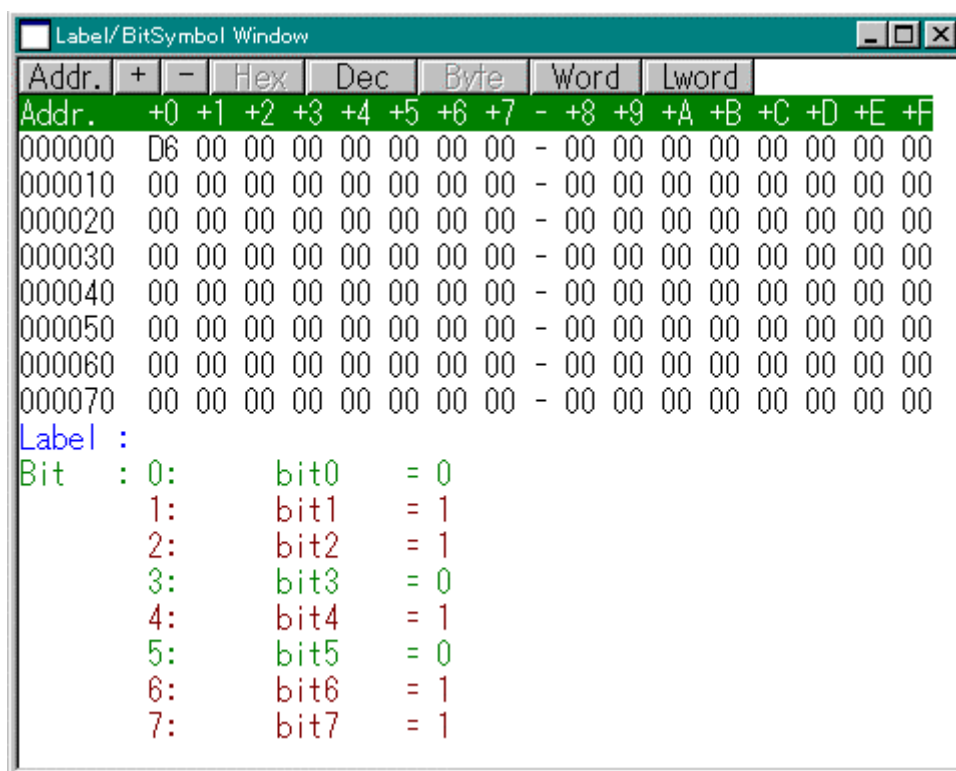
Label/BitSymbol Window

Addr. + − Hex Dec Byte Word Lword

| Addr. | +0 | +1 | +2 | +3 | +4 | +5 | +6 | +7 | - | +8 | +9 | +A | +B | +C | +D | +E | +F |
|---|---|---|---|---|---|---|---|---|---|---|---|---|---|---|---|---|---|
| 000000 | D6 | 00 | 00 | 00 | 00 | 00 | 00 | 00 | - | 00 | 00 | 00 | 00 | 00 | 00 | 00 | 00 |
| 000010 | 00 | 00 | 00 | 00 | 00 | 00 | 00 | 00 | - | 00 | 00 | 00 | 00 | 00 | 00 | 00 | 00 |
| 000020 | 00 | 00 | 00 | 00 | 00 | 00 | 00 | 00 | - | 00 | 00 | 00 | 00 | 00 | 00 | 00 | 00 |
| 000030 | 00 | 00 | 00 | 00 | 00 | 00 | 00 | 00 | - | 00 | 00 | 00 | 00 | 00 | 00 | 00 | 00 |
| 000040 | 00 | 00 | 00 | 00 | 00 | 00 | 00 | 00 | - | 00 | 00 | 00 | 00 | 00 | 00 | 00 | 00 |
| 000050 | 00 | 00 | 00 | 00 | 00 | 00 | 00 | 00 | - | 00 | 00 | 00 | 00 | 00 | 00 | 00 | 00 |
| 000060 | 00 | 00 | 00 | 00 | 00 | 00 | 00 | 00 | - | 00 | 00 | 00 | 00 | 00 | 00 | 00 | 00 |
| 000070 | 00 | 00 | 00 | 00 | 00 | 00 | 00 | 00 | - | 00 | 00 | 00 | 00 | 00 | 00 | 00 | 00 |

Label :
Bit : 0: bit0 = 0
1: bit1 = 1
2: bit2 = 1
3: bit3 = 0
4: bit4 = 1
5: bit5 = 0
6: bit6 = 1
7: bit7 = 1